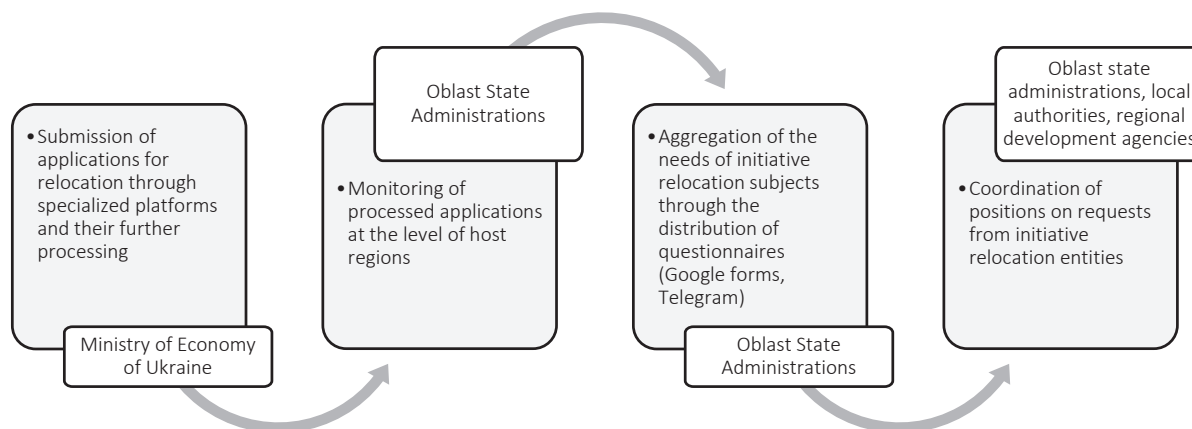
•Submission of applications for relocation through specialized platforms and their further processing

Ministry of Economy of Ukraine

Oblast State Administrations

•Monitoring of processed applications at the level of host regions

•Aggregation of the needs of initiative relocation subjects through the distribution of questionnaires (Google forms, Telegram)

Oblast State Administrations

Oblast state administrations, local authorities, regional development agencies

•Coordination of positions on requests from initiative relocation entities